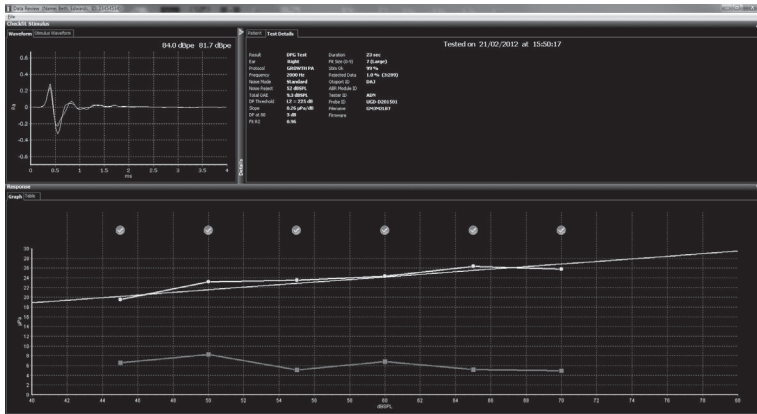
Data Review (Name, Beth, Edwards, ID: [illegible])
File
Checkfit Stimulus
Waveform Stimulus Waveform
84.0 dBpe 81.7 dBpe
0.6
0.4
0.2
0
-0.2
-0.4
-0.6
-0.8
Pa
0 0.5 1 1.5 2 2.5 3 3.5 4
ms
Details
Patient Test Details
Tested on 21/02/2012 at 15:50:17
Result DPG Test
Ear Right
Protocol GROWTH PA
Frequency 2000 Hz
Noise Mode Standard
Noise Reject 52 dBSPL
Total OAE 9.3 dBSPL
DP Threshold L2 = 22.5 db
Slope 0.25 μPa/dB
DP at 80 5 dB
Fit R2 0.96
Duration 23 sec
Fit Size (0-9) 7 (Large)
Stim Ok 99 %
Rejected Data 1.0 % (3/295)
Otoport ID DAJ
ABR Module ID
Tester ID ALM
Probe ID UGD-D20150
Filename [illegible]
Firmware
Response
Graph Table
30
28
26
24
22
20
18
16
14
12
10
8
6
4
2
μPa
40 42 44 46 48 50 52 54 56 58 60 62 64 66 68 70 72 74 76 78 80
dBSPL